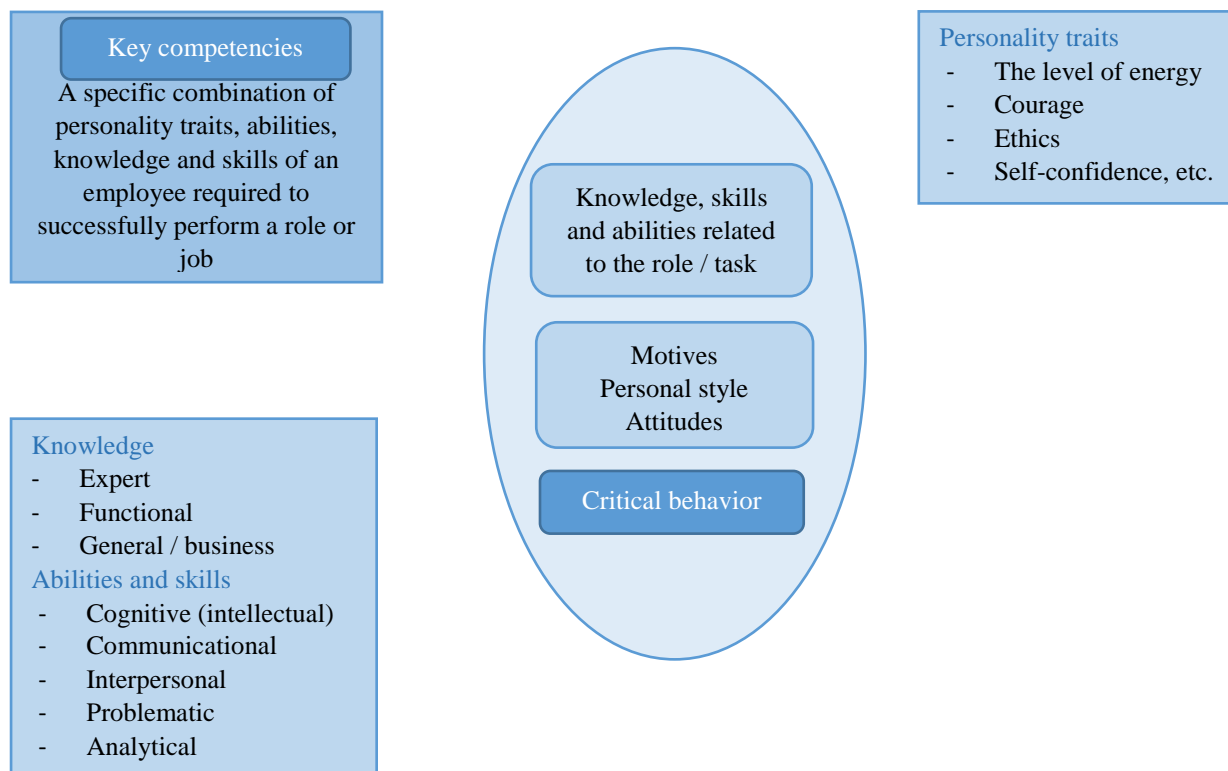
Key competencies

A specific combination of personality traits, abilities, knowledge and skills of an employee required to successfully perform a role or job

Personality traits
- The level of energy
- Courage
- Ethics
- Self-confidence, etc.

Knowledge, skills and abilities related to the role / task

Motives
Personal style
Attitudes

Critical behavior

Knowledge
- Expert
- Functional
- General / business

Abilities and skills
- Cognitive (intellectual)
- Communicational
- Interpersonal
- Problematic
- Analytical